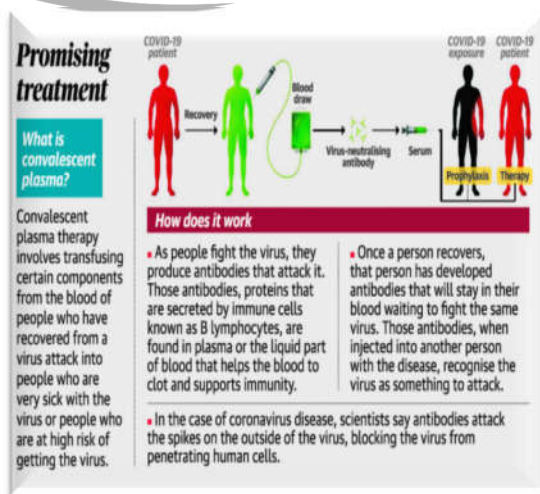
Promising treatment

What is convalescent plasma?

Convalescent plasma therapy involves transfusing certain components from the blood of people who have recovered from a virus attack into people who are very sick with the virus or people who are at high risk of getting the virus.

COVID-19 patient

Recovery

Blood draw

Virus-neutralising antibody

Serum

COVID-19 exposure

COVID-19 patient

Prophylaxis

Therapy

How does it work

As people fight the virus, they produce antibodies that attack it. Those antibodies, proteins that are secreted by immune cells known as B lymphocytes, are found in plasma or the liquid part of blood that helps the blood to clot and supports immunity.

Once a person recovers, that person has developed antibodies that will stay in their blood waiting to fight the same virus. Those antibodies, when injected into another person with the disease, recognise the virus as something to attack.

In the case of coronavirus disease, scientists say antibodies attack the spikes on the outside of the virus, blocking the virus from penetrating human cells.